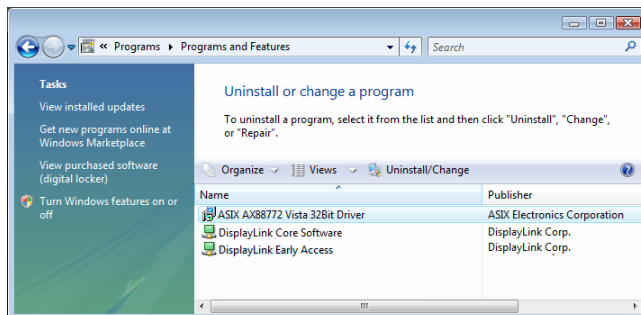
« Programs ▸ Programs and Features

Search

Tasks

View installed updates

Get new programs online at Windows Marketplace

View purchased software (digital locker)

Turn Windows features on or off

Uninstall or change a program

To uninstall a program, select it from the list and then click "Uninstall", "Change", or "Repair".

Organize Views Uninstall/Change

| Name | Publisher |
|---|---|
| ASIX AX88772 Vista 32Bit Driver | ASIX Electronics Corporation |
| DisplayLink Core Software | DisplayLink Corp. |
| DisplayLink Early Access | DisplayLink Corp. |